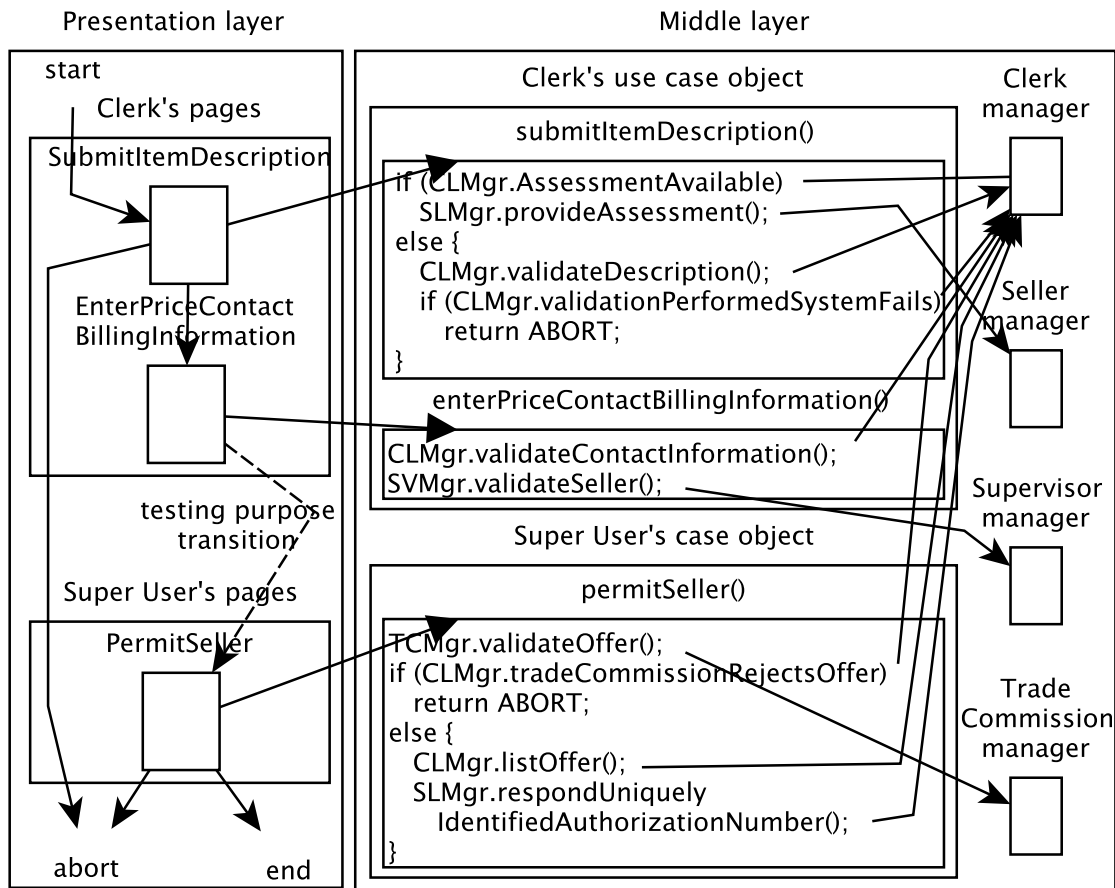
Presentation layer

Middle layer

start

Clerk's pages

SubmitItemDescription

EnterPriceContact BillingInformation

testing purpose transition

Super User's pages

PermitSeller

abort

end

Clerk's use case object

submitItemDescription()

if (CLMgr.AssessmentAvailable)
SLMgr.provideAssessment();
else {
CLMgr.validateDescription();
if (CLMgr.validationPerformedSystemFails)
return ABORT;
}

enterPriceContactBillingInformation()

CLMgr.validateContactInformation();
SVMgr.validateSeller();

Super User's case object

permitSeller()

TCMgr.validateOffer();
if (CLMgr.tradeCommissionRejectsOffer)
return ABORT;
else {
CLMgr.listOffer();
SLMgr.respondUniquely IdentifiedAuthorizationNumber();
}

Clerk manager

Seller manager

Supervisor manager

Trade Commission manager